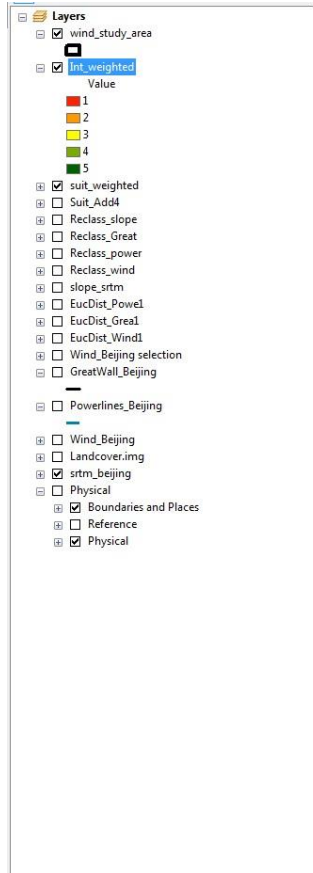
Layers
wind_study_area
Int_weighted
Value
1
2
3
4
5
suit_weighted
Suit_Add4
Reclass_slope
Reclass_Great
Reclass_power
Reclass_wind
slope_srtm
EucDist_Powe1
EucDist_Grea1
EucDist_Wind1
Wind_Beijing selection
GreatWall_Beijing
Powerlines_Beijing
Wind_Beijing
Landcover.img
srtm_beijing
Physical
Boundaries and Places
Reference
Physical